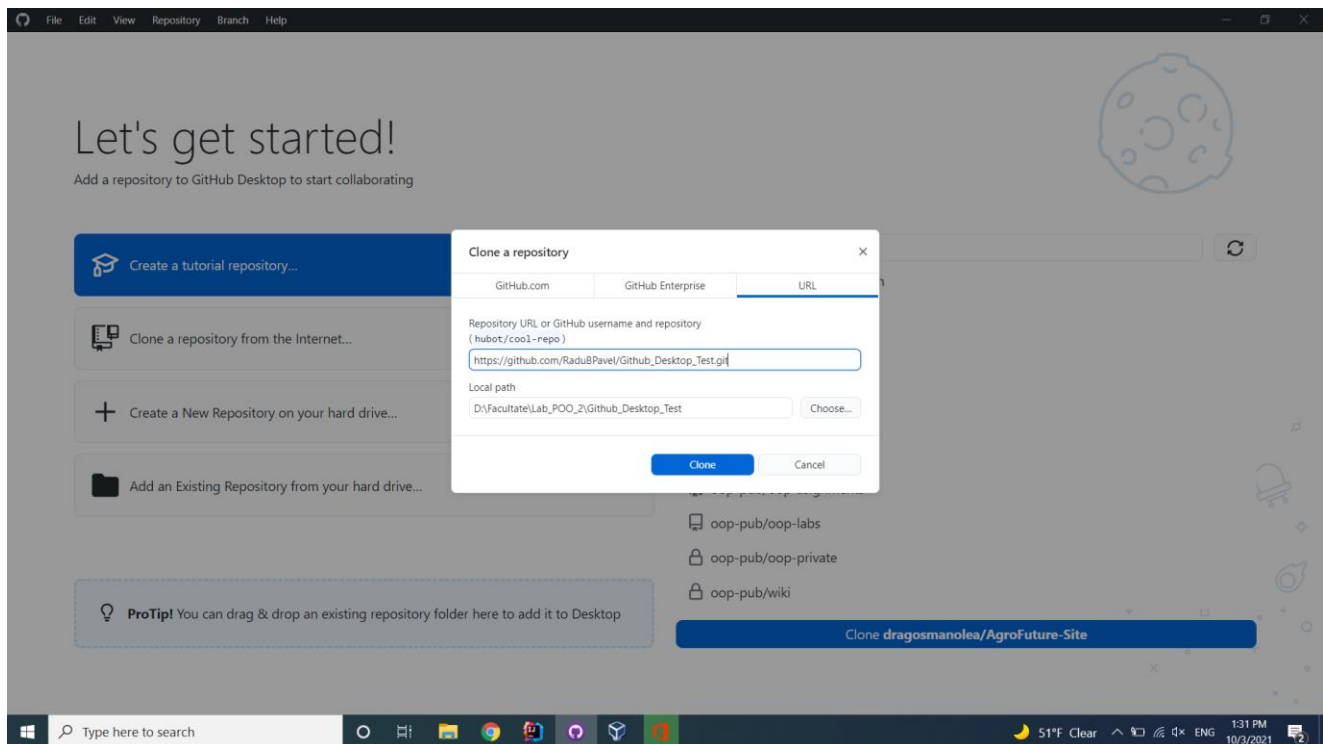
File Edit View Repository Branch Help

Let's get started!
Add a repository to GitHub Desktop to start collaborating

Create a tutorial repository...

Clone a repository from the Internet...

Create a New Repository on your hard drive...

Add an Existing Repository from your hard drive...

ProTip! You can drag & drop an existing repository folder here to add it to Desktop

Clone a repository
×

| GitHub.com | GitHub Enterprise | URL |
|---|---|---|

Repository URL or GitHub username and repository
( hubot/cool-repo )
https://github.com/RaduBPavel/Github_Desktop_Test.git

Local path
D:\Facultate\Lab_POO_2\Github_Desktop_Test
Choose...

Clone
Cancel

oop-pub/oop-labs
oop-pub/oop-private
oop-pub/wiki

Clone dragosmanolea/AgroFuture-Site

Type here to search
51°F Clear
ENG
1:31 PM
10/3/2021